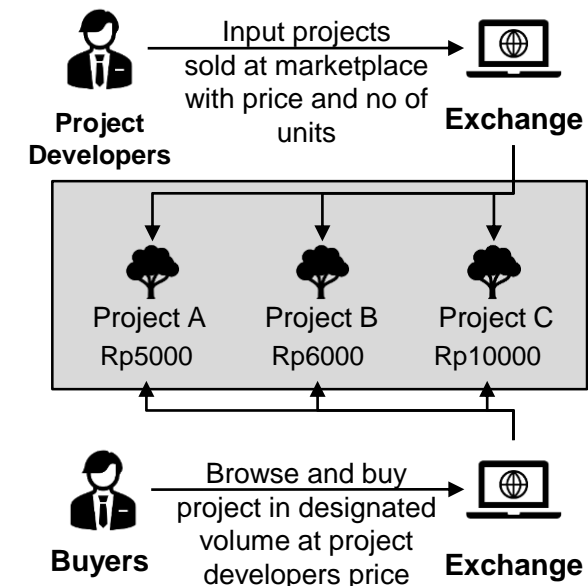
Project Developers

Input projects sold at marketplace with price and no of units

Exchange

Project A
Rp5000

Project B
Rp6000

Project C
Rp10000

Buyers

Browse and buy project in designated volume at project developers price

Exchange